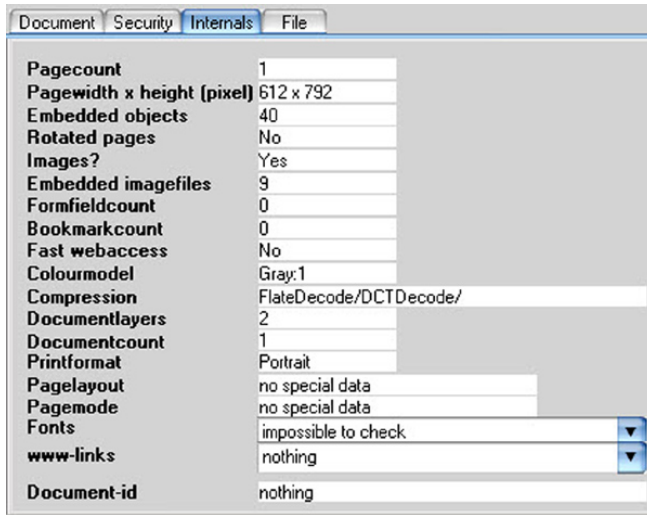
Document | Security | Internals | File

| | |
|---|---|
| Pagecount | 1 |
| Pagewidth x height (pixel) | 612 x 792 |
| Embedded objects | 40 |
| Rotated pages | No |
| Images? | Yes |
| Embedded imagefiles | 9 |
| Formfieldcount | 0 |
| Bookmarkcount | 0 |
| Fast webaccess | No |
| Colourmodel | Gray:1 |
| Compression | FlateDecode/DCTDecode/ |
| Documentlayers | 2 |
| Documentcount | 1 |
| Printformat | Portrait |
| Pagelayout | no special data |
| Pagemode | no special data |
| Fonts | impossible to check |
| www-links | nothing |
| Document-id | nothing |